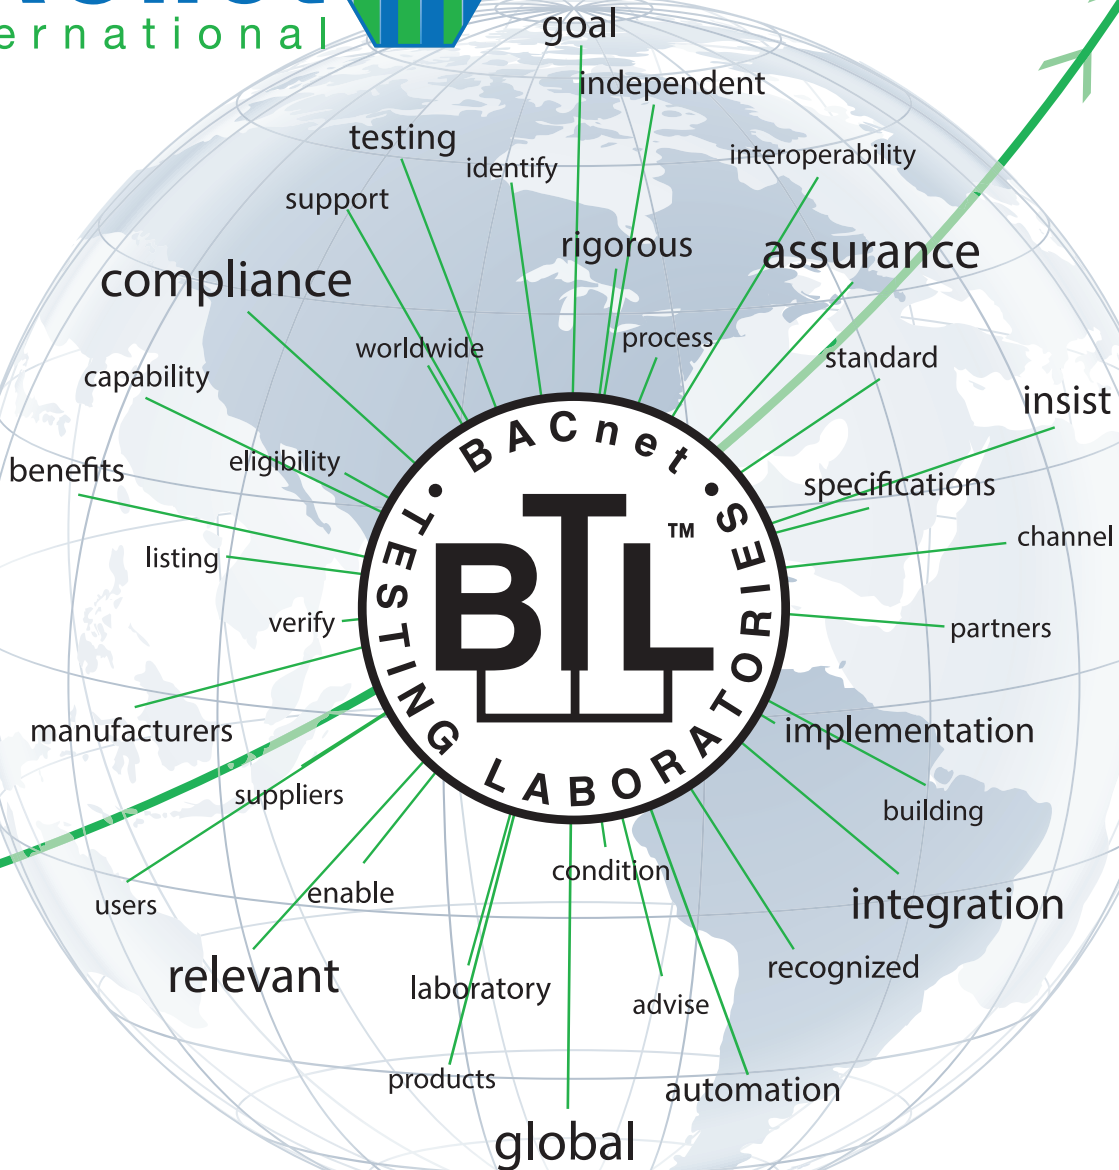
ernational

goal

independent

testing

identify

interoperability

support

rigorous

assurance

compliance

process

worldwide

standard

capability

insist

eligibility

benefits

specifications

BACnet • TESTING LABORATORIES •

BTL™

channel

listing

verify

partners

manufacturers

implementation

suppliers

building

condition

enable

integration

users

relevant

recognized

laboratory

advise

products

automation

global